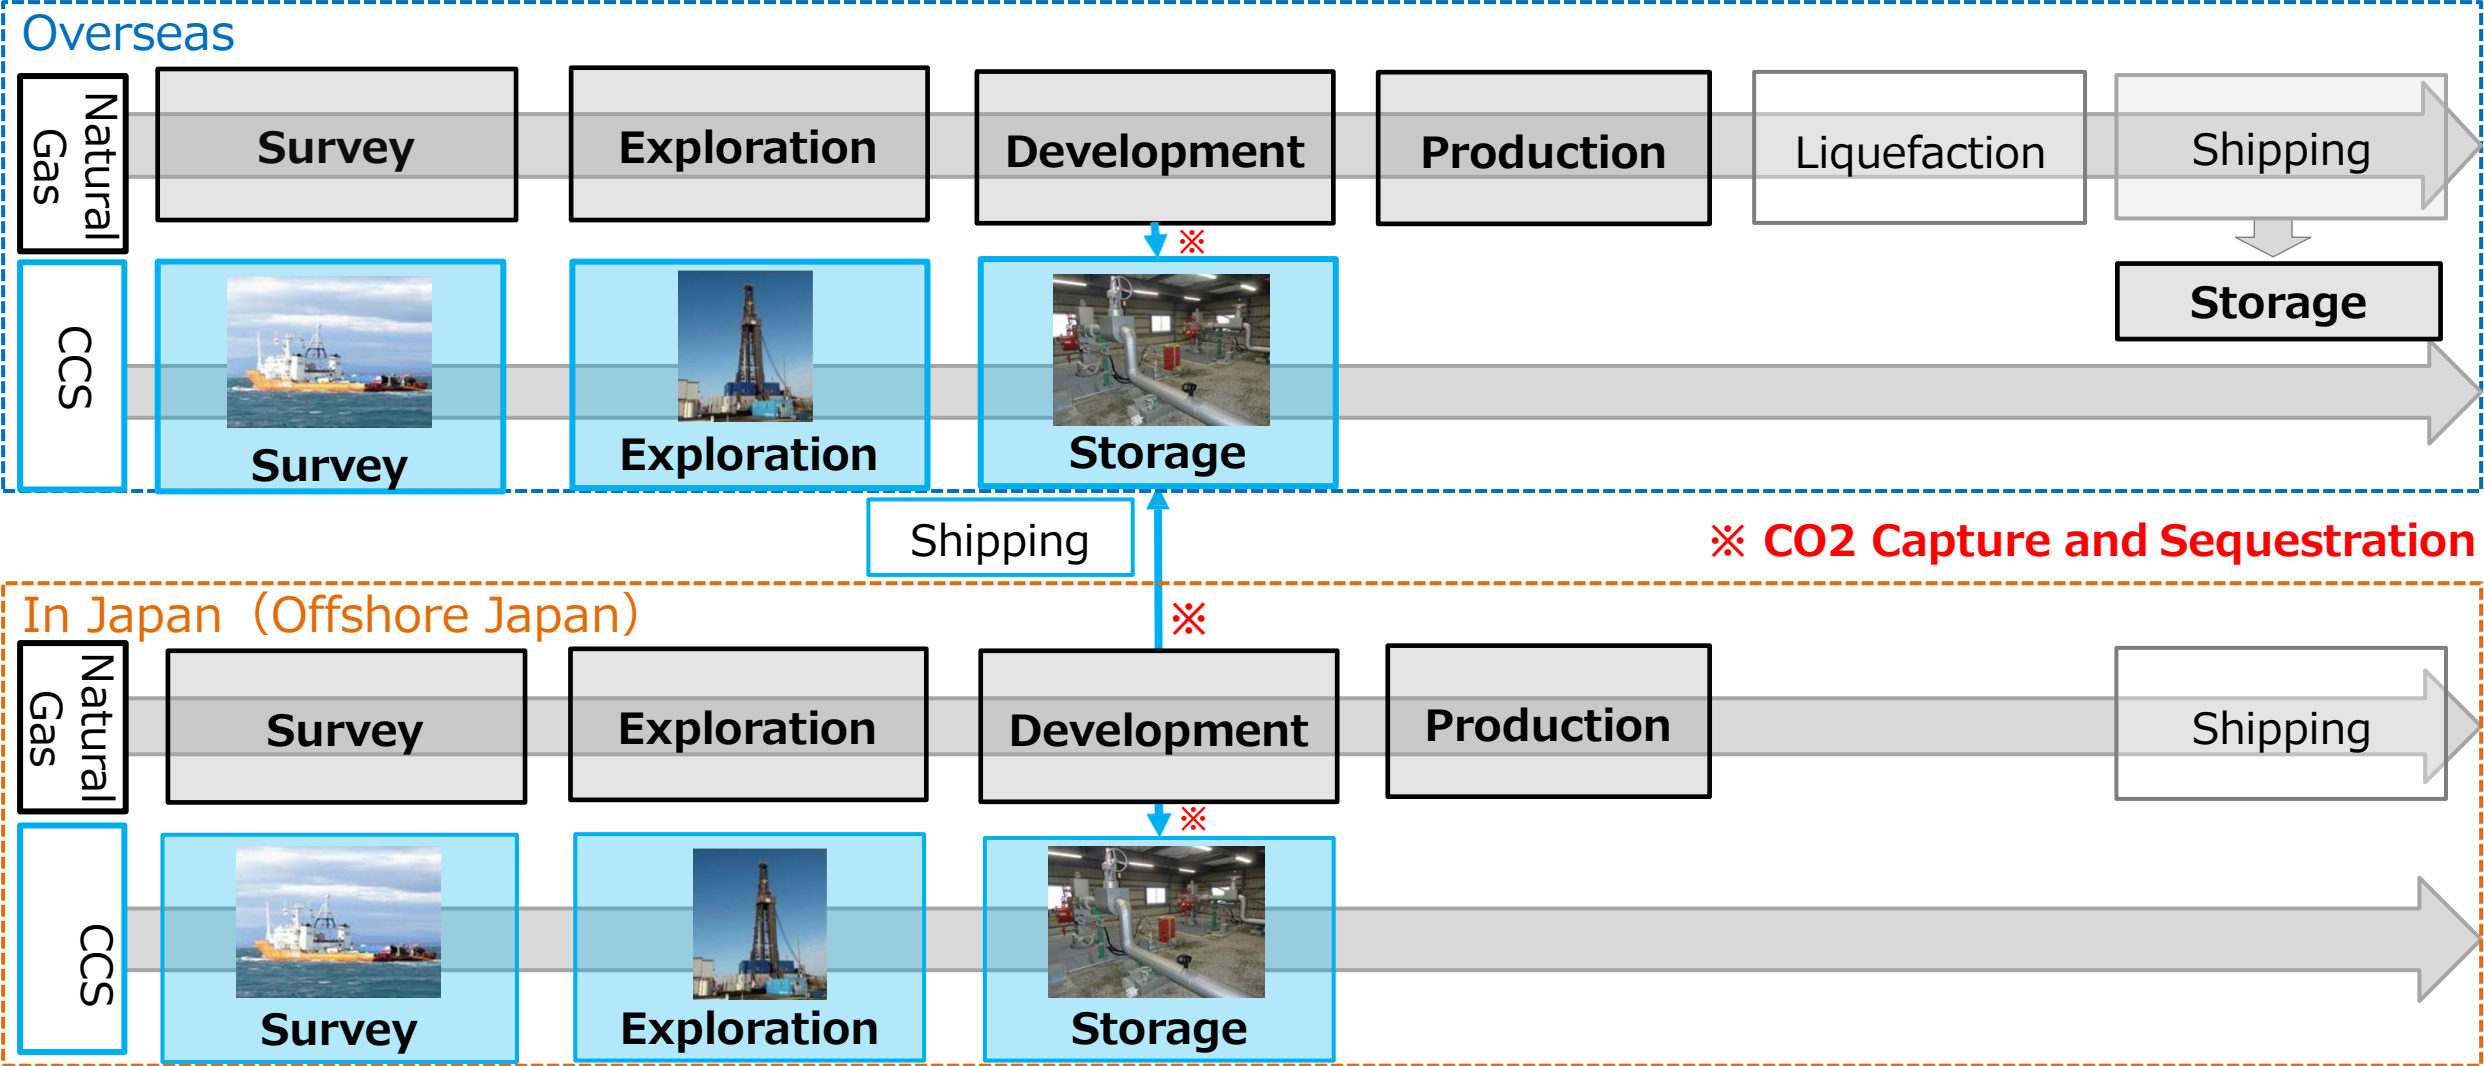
Overseas

Natural Gas

Survey

Exploration

Development

Production

Liquefaction

Shipping

※

Storage

CCS

Survey

Exploration

Storage

Shipping

※ CO2 Capture and Sequestration

※

In Japan（Offshore Japan）

Natural Gas

Survey

Exploration

Development

Production

Shipping

※

CCS

Survey

Exploration

Storage